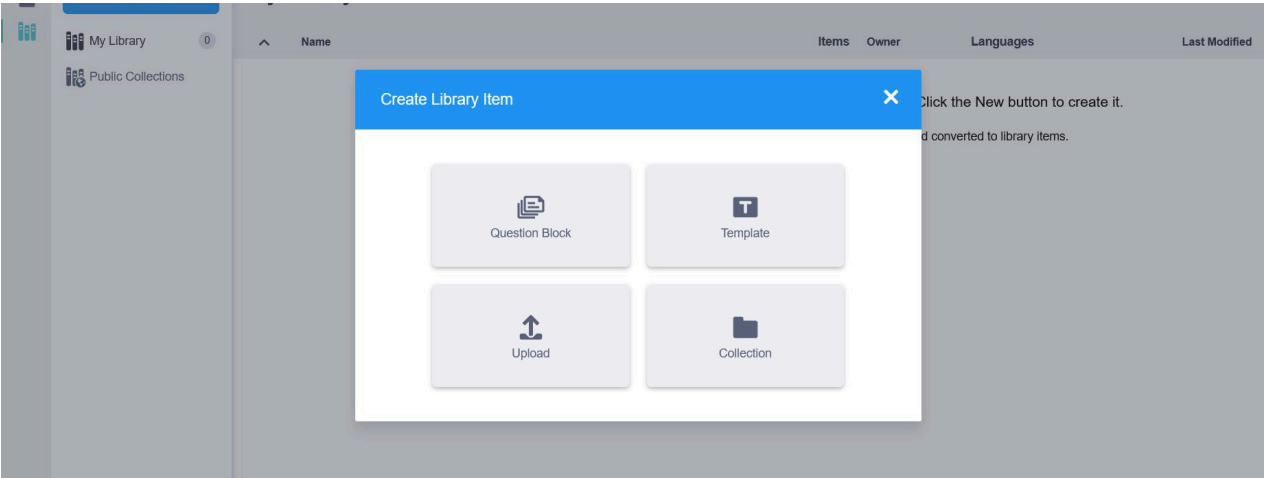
My Library 0
Public Collections

Name
Items
Owner
Languages
Last Modified

Click the New button to create it.
d converted to library items.

Create Library Item
✕

Question Block
Template
Upload
Collection